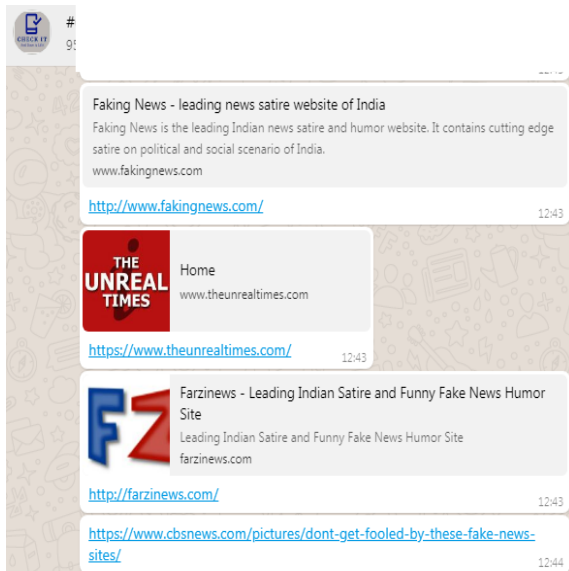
CHECK IT

#

95

Faking News - leading news satire website of India

Faking News is the leading Indian news satire and humor website. It contains cutting edge satire on political and social scenario of India.

www.fakingnews.com

http://www.fakingnews.com/

12:43

THE UNREAL TIMES

Home

www.theunrealtimes.com

https://www.theunrealtimes.com/

12:43

FZ

Farzinews - Leading Indian Satire and Funny Fake News Humor Site

Leading Indian Satire and Funny Fake News Humor Site

farzinews.com

http://farzinews.com/

12:43

https://www.cbsnews.com/pictures/dont-get-fooled-by-these-fake-news-sites/

12:44